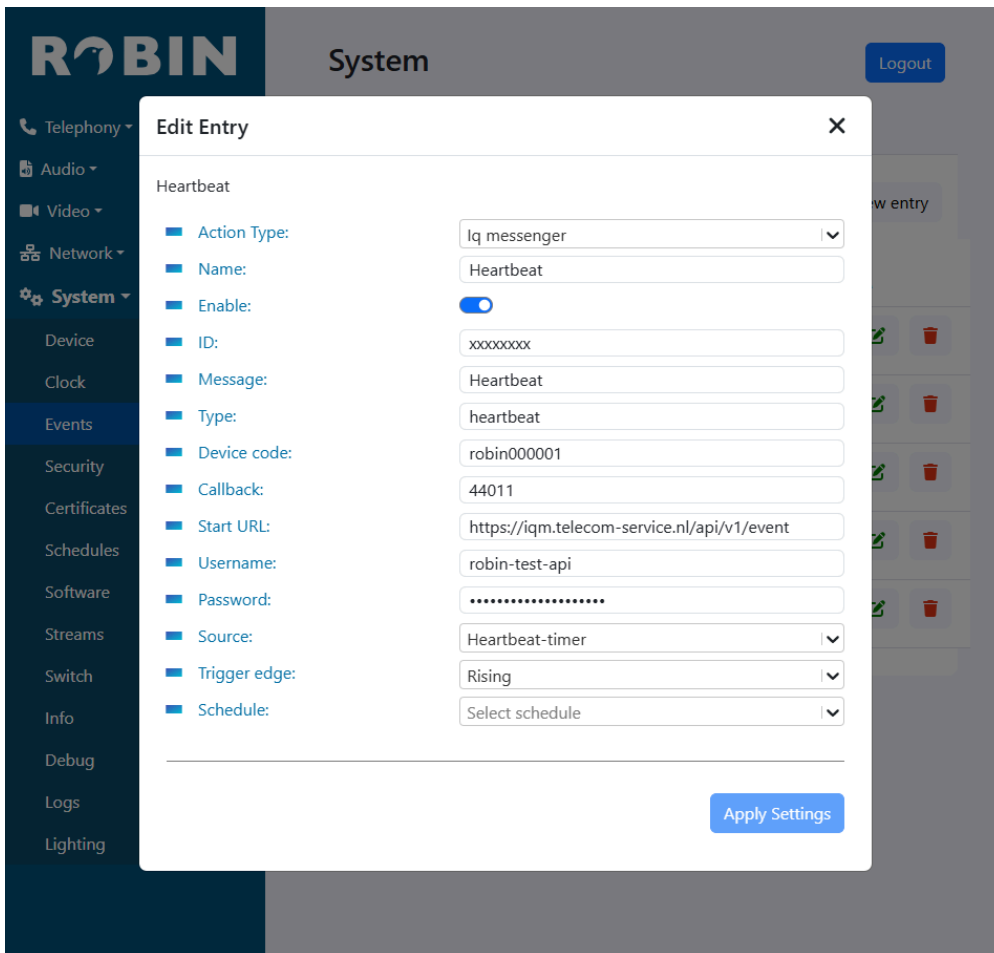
ROBIN

System

Logout

Telephony
Audio
Video
Network
System
Device
Clock
Events
Security
Certificates
Schedules
Software
Streams
Switch
Info
Debug
Logs
Lighting

Edit Entry

×

Heartbeat

Action Type: Iq messenger
Name: Heartbeat
Enable:
ID: xxxxxxxx
Message: Heartbeat
Type: heartbeat
Device code: robin000001
Callback: 44011
Start URL: https://iqm.telecom-service.nl/api/v1/event
Username: robin-test-api
Password: ••••••••••••••••••••
Source: Heartbeat-timer
Trigger edge: Rising
Schedule: Select schedule

Apply Settings

w entry